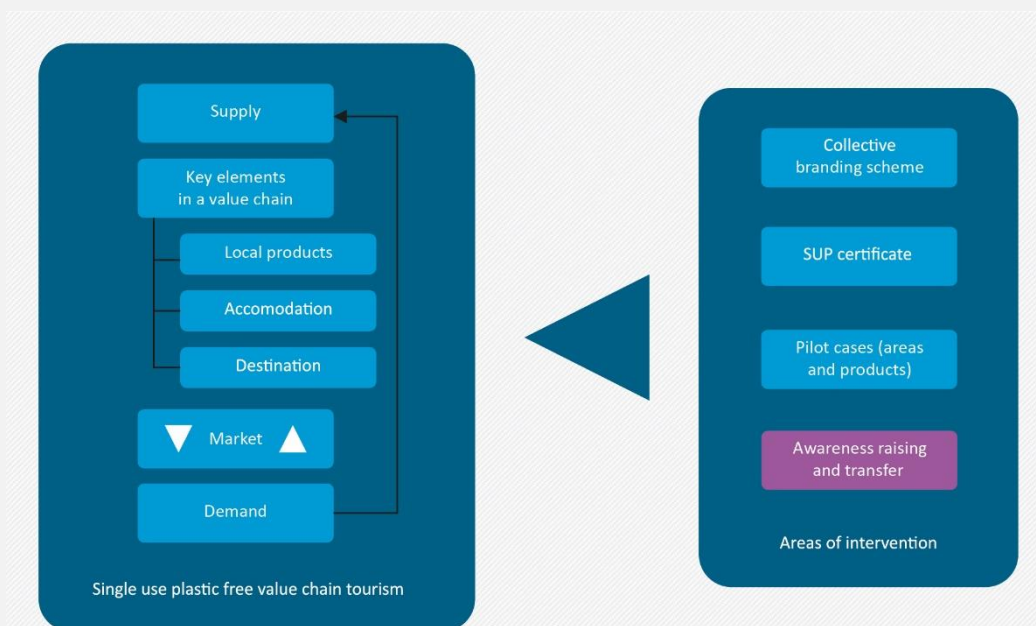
Supply

Key elements in a value chain

Local products

Accomodation

Destination

Market

Demand

Single use plastic free value chain tourism

Collective branding scheme

SUP certificate

Pilot cases (areas and products)

Awareness raising and transfer

Areas of intervention